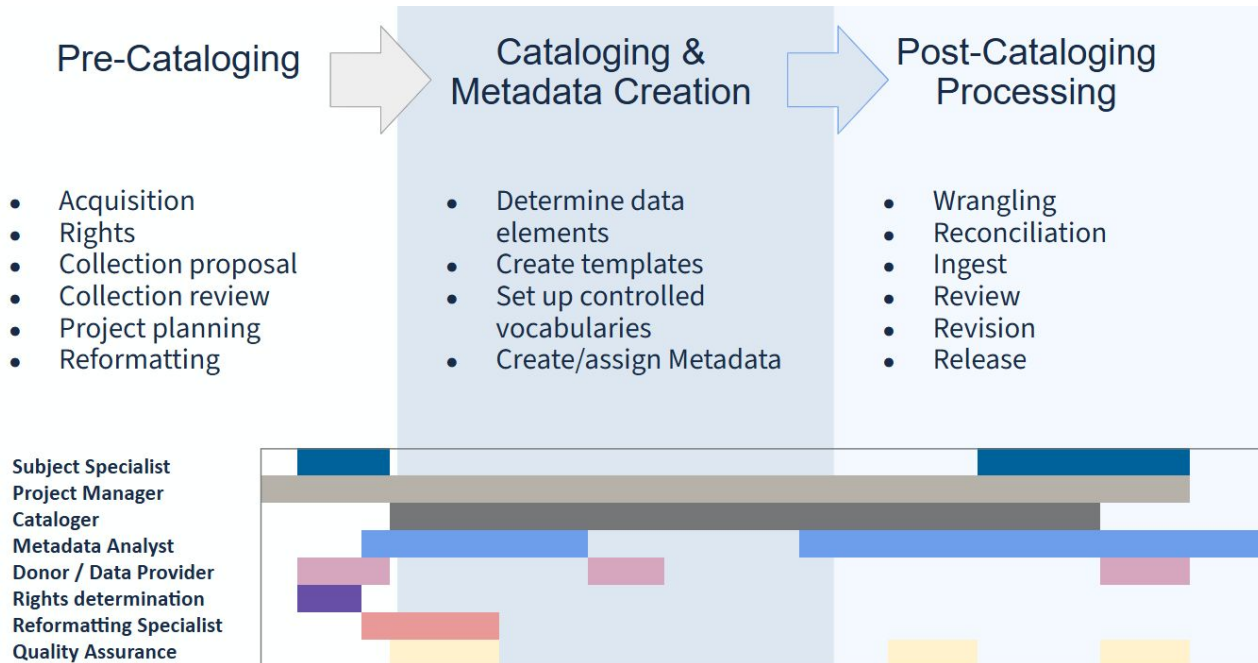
Pre-Cataloging

Cataloging & Metadata Creation

Post-Cataloging Processing

- Acquisition
- Rights
- Collection proposal
- Collection review
- Project planning
- Reformatting

- Determine data elements
- Create templates
- Set up controlled vocabularies
- Create/assign Metadata

- Wrangling
- Reconciliation
- Ingest
- Review
- Revision
- Release

Subject Specialist
Project Manager
Cataloger
Metadata Analyst
Donor / Data Provider
Rights determination
Reformatting Specialist
Quality Assurance